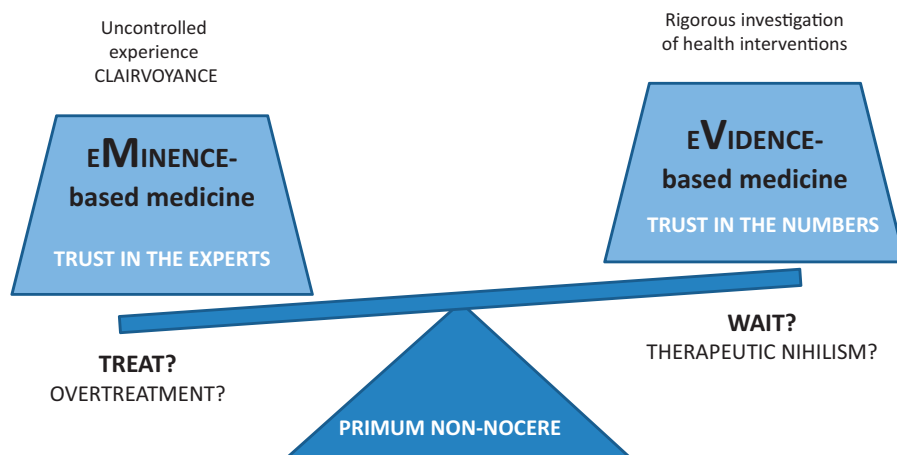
Uncontrolled experience CLAIRVOYANCE

eMINENCE-based medicine

TRUST IN THE EXPERTS

Rigorous investigation of health interventions

eVIDENCE-based medicine

TRUST IN THE NUMBERS

TREAT?
OVERTREATMENT?

WAIT?
THERAPEUTIC NIHILISM?

PRIMUM NON-NOCERE